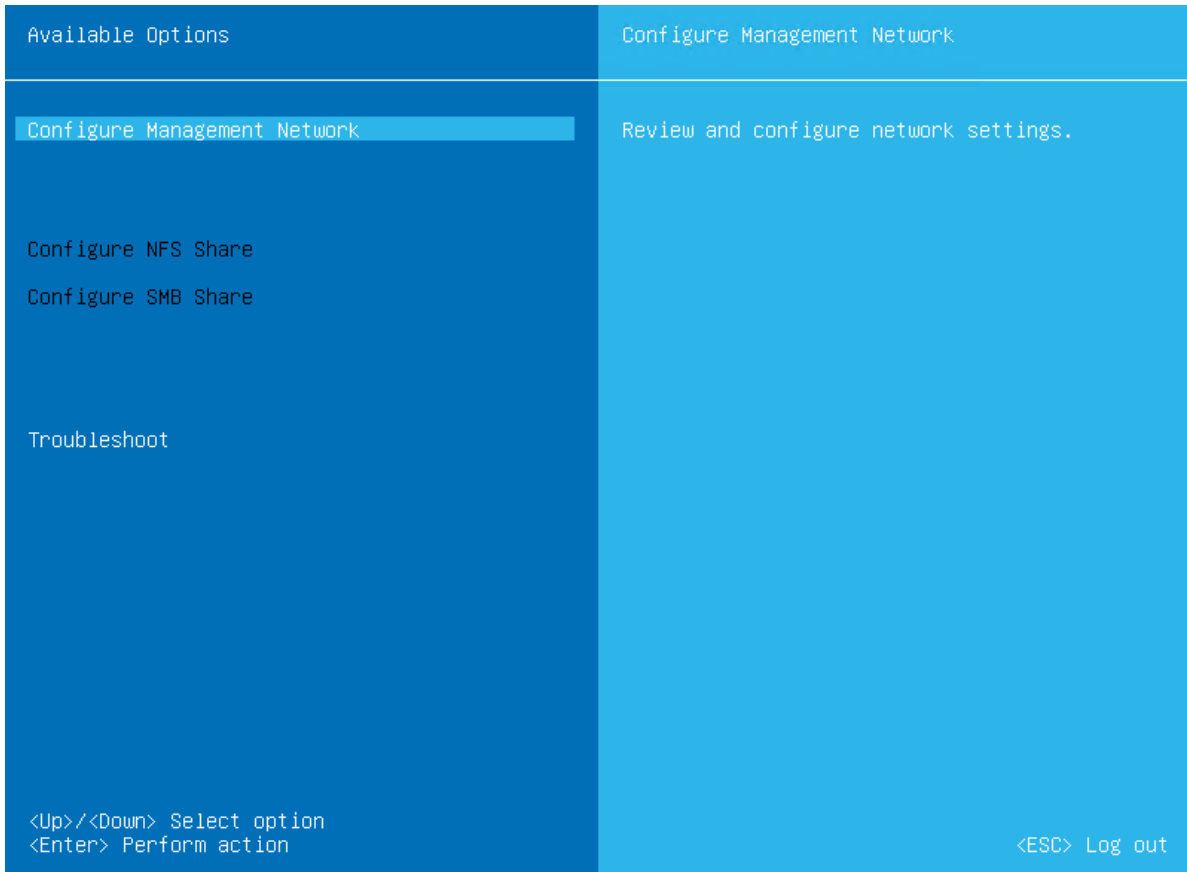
Available Options

Configure Management Network

Configure NFS Share

Configure SMB Share

Troubleshoot

<Up>/<Down> Select option
<Enter> Perform action

Configure Management Network

Review and configure network settings.

<ESC> Log out